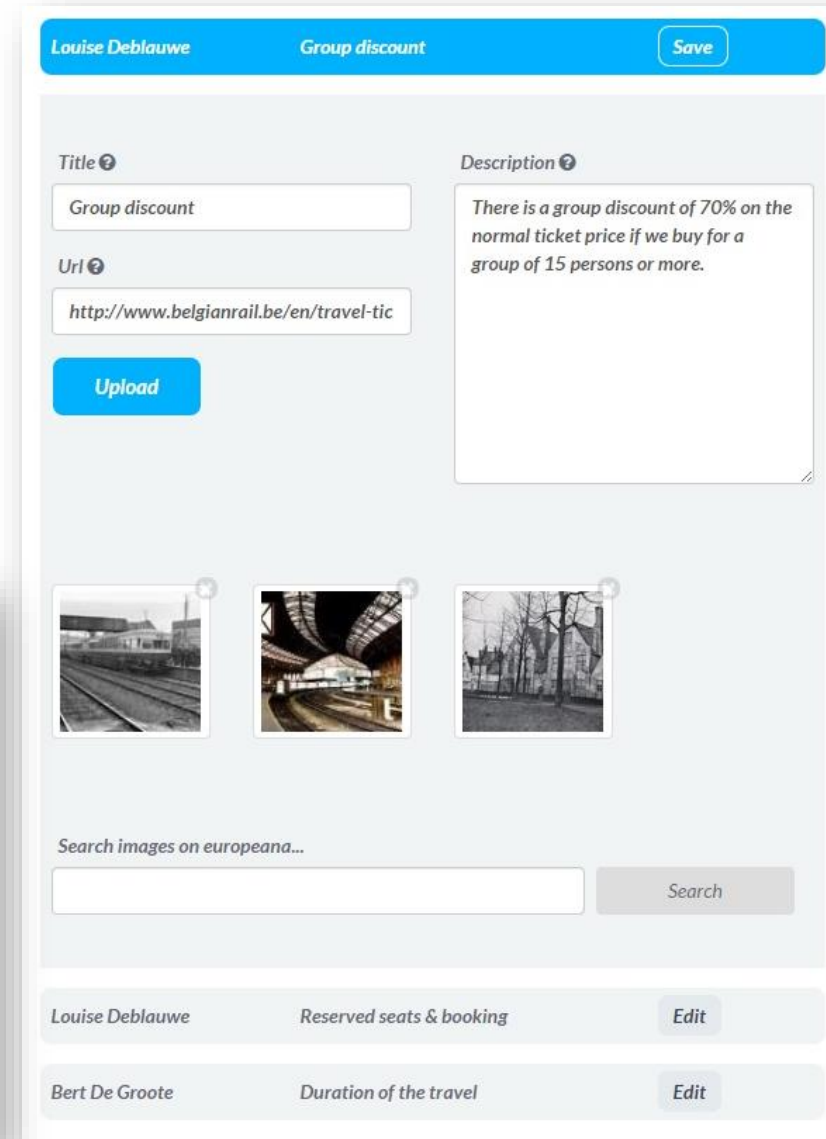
Louise Deblauwe Group discount Save

Title

Group discount

Url

http://www.belgianrail.be/en/travel-tic

Upload

Description

There is a group discount of 70% on the normal ticket price if we buy for a group of 15 persons or more.

Search images on europeana...

Search

Louise Deblauwe Reserved seats & booking Edit

Bert De Groote Duration of the travel Edit